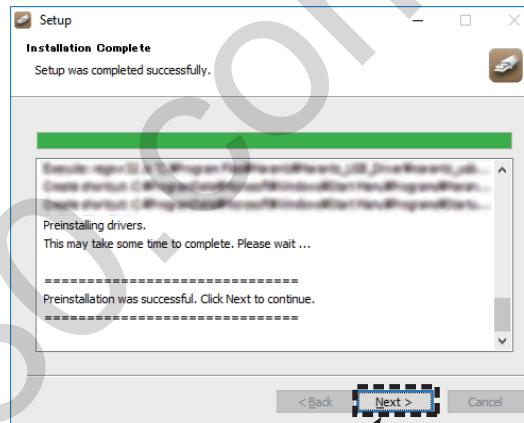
Setup

Installation Complete

Setup was completed successfully.

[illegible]
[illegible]
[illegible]

Preinstalling drivers.
This may take some time to complete. Please wait ...

==============================
Preinstallation was successful. Click Next to continue.
==============================

< Back

Next >

Cancel